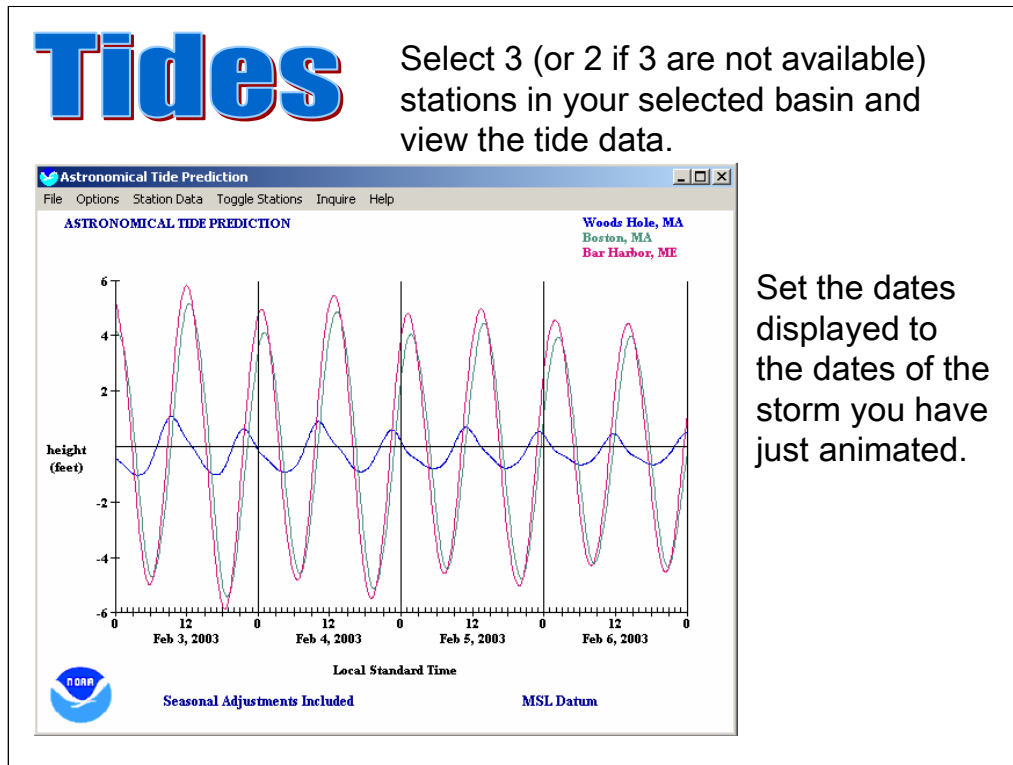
Tides

Select 3 (or 2 if 3 are not available) stations in your selected basin and view the tide data.

Astronomical Tide Prediction

File Options Station Data Toggle Stations Inquire Help

ASTRONOMICAL TIDE PREDICTION

Woods Hole, MA
Boston, MA
Bar Harbor, ME

6
4
2
height (feet)
-2
-4
-6

0 12 0 12 0 12 0 12 0
Feb 3, 2003 Feb 4, 2003 Feb 5, 2003 Feb 6, 2003

Local Standard Time

NOAA

Seasonal Adjustments Included

MSL Datum

Set the dates displayed to the dates of the storm you have just animated.